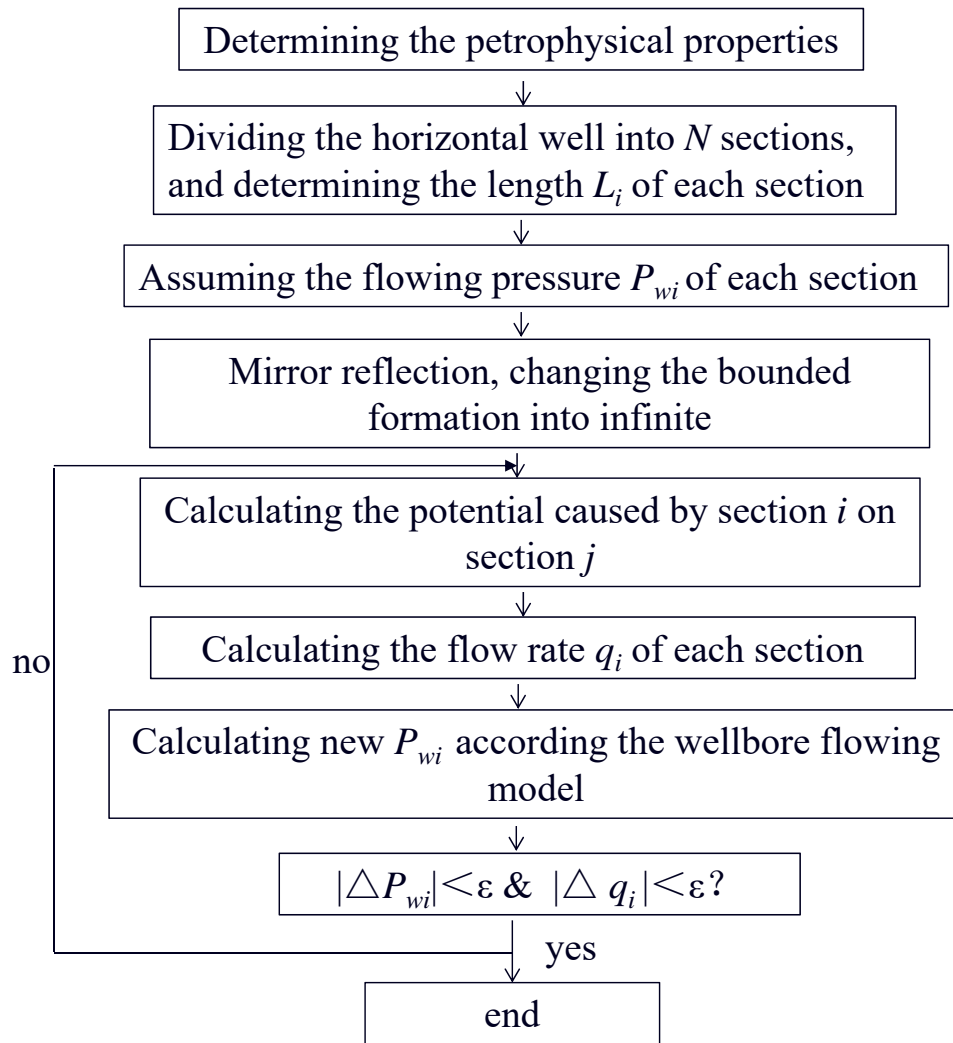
Determining the petrophysical properties

Dividing the horizontal well into $N$ sections, and determining the length $L_i$ of each section

Assuming the flowing pressure $P_{wi}$ of each section

Mirror reflection, changing the bounded formation into infinite

Calculating the potential caused by section $i$ on section $j$

Calculating the flow rate $q_i$ of each section

Calculating new $P_{wi}$ according the wellbore flowing model

$|\triangle P_{wi}| < \varepsilon$ & $|\triangle q_i| < \varepsilon$?

no

yes

end